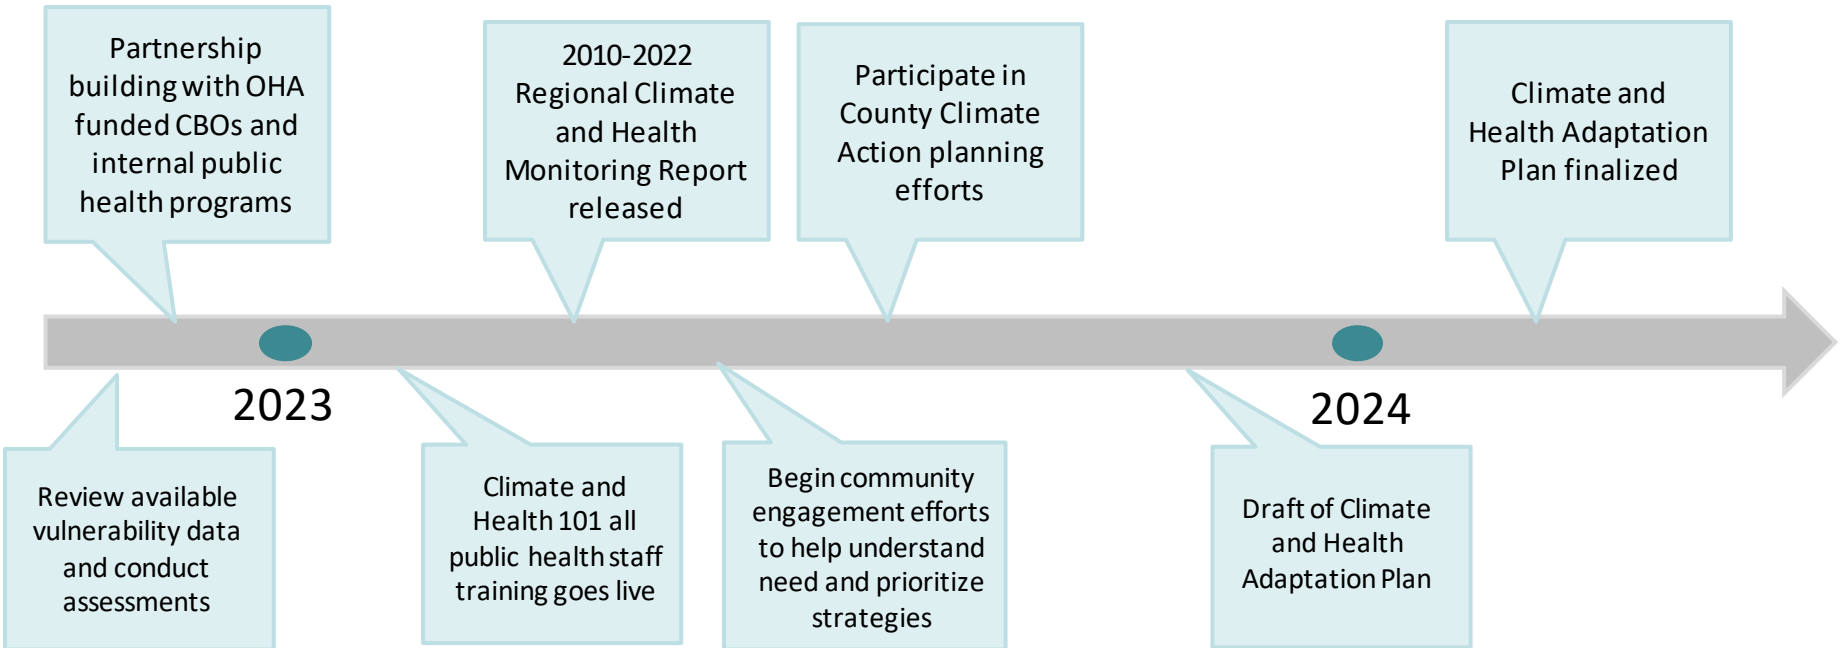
Partnership building with OHA funded CBOs and internal public health programs

2010-2022 Regional Climate and Health Monitoring Report released

Participate in County Climate Action planning efforts

Climate and Health Adaptation Plan finalized

2023

2024

Review available vulnerability data and conduct assessments

Climate and Health 101 all public health staff training goes live

Begin community engagement efforts to help understand need and prioritize strategies

Draft of Climate and Health Adaptation Plan